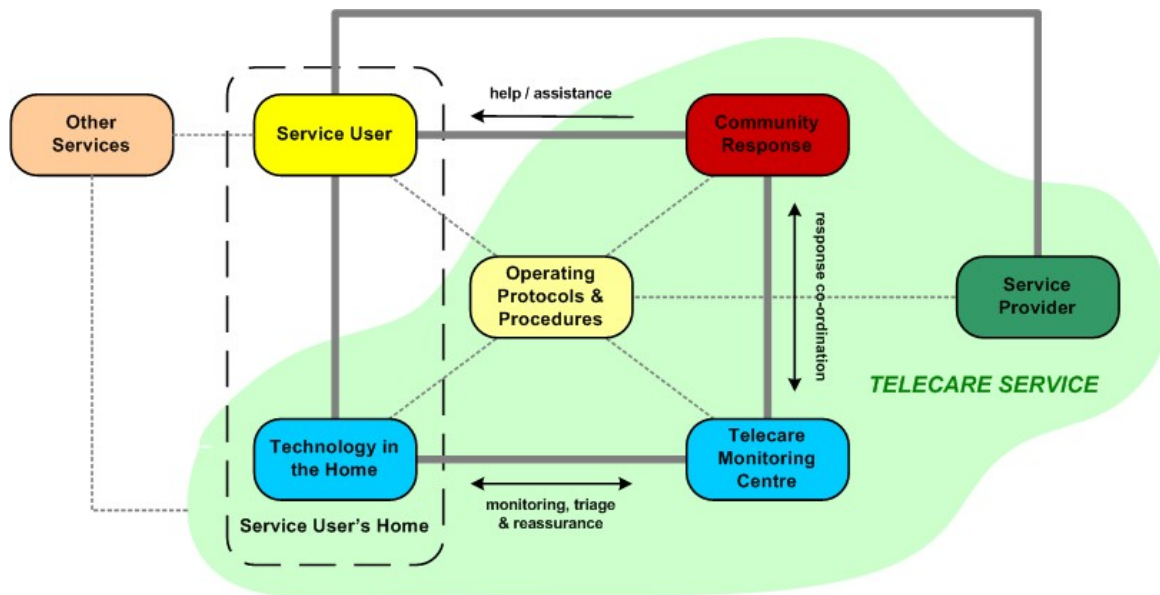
help / assistance

Other Services

Service User

Community Response

response co-ordination

Operating Protocols & Procedures

Service Provider

TELECARE SERVICE

Technology in the Home

Telecare Monitoring Centre

monitoring, triage & reassurance

Service User's Home